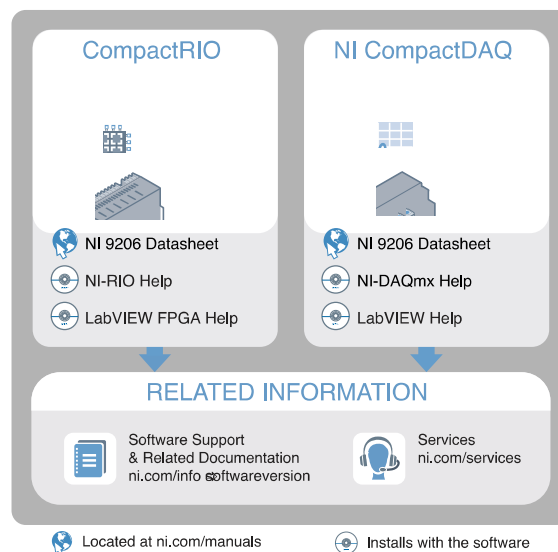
CompactRIO

NI 9206 Datasheet

NI-RIO Help

LabVIEW FPGA Help

NI CompactDAQ

NI 9206 Datasheet

NI-DAQmx Help

LabVIEW Help

RELATED INFORMATION

Software Support & Related Documentation ni.com/info softwareversion

Services ni.com/services

Located at ni.com/manuals

Installs with the software